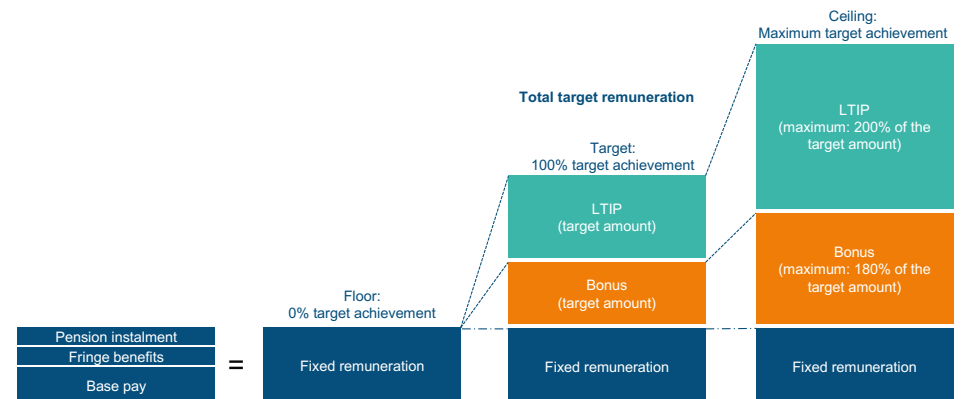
Ceiling:
Maximum target achievement

Total target remuneration

Target:
100% target achievement

LTIP
(maximum: 200% of the target amount)

LTIP
(target amount)

Bonus
(maximum: 180% of the target amount)

Floor:
0% target achievement

Bonus
(target amount)

Pension instalment

Fringe benefits

Base pay

=

Fixed remuneration

Fixed remuneration

Fixed remuneration